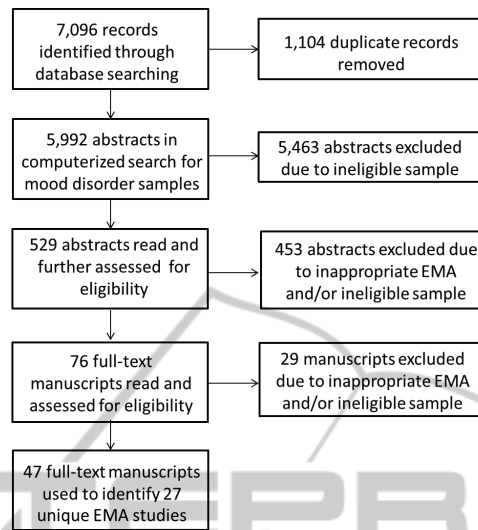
7,096 records identified through database searching

1,104 duplicate records removed

5,992 abstracts in computerized search for mood disorder samples

5,463 abstracts excluded due to ineligible sample

529 abstracts read and further assessed for eligibility

453 abstracts excluded due to inappropriate EMA and/or ineligible sample

76 full-text manuscripts read and assessed for eligibility

29 manuscripts excluded due to inappropriate EMA and/or ineligible sample

47 full-text manuscripts used to identify 27 unique EMA studies